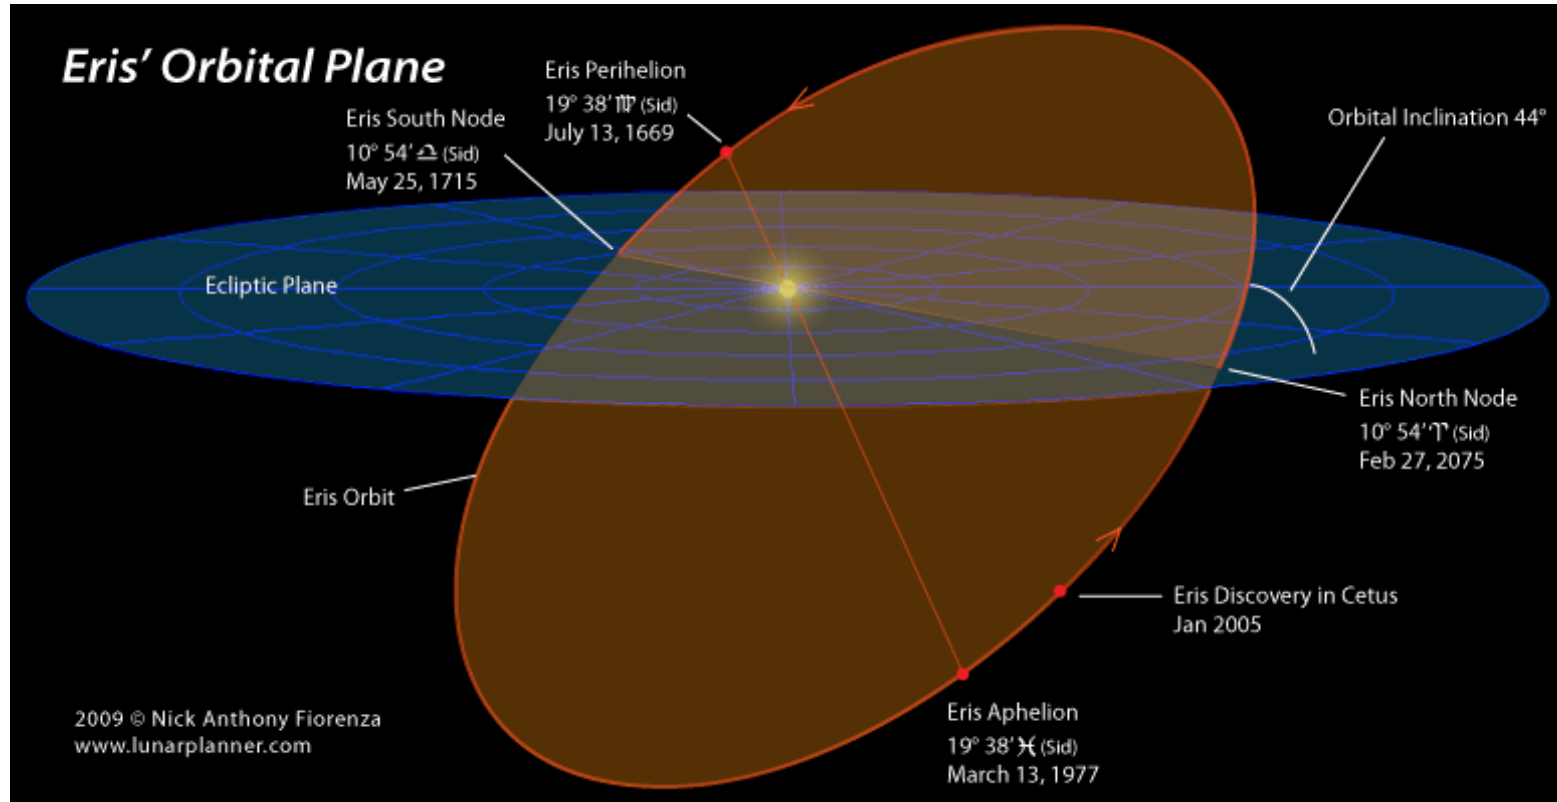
Eris' Orbital Plane

Eris Perihelion
19° 38' ♍ (Sid)
July 13, 1669

Eris South Node
10° 54' ♎ (Sid)
May 25, 1715

Orbital Inclination 44°

Ecliptic Plane

Eris North Node
10° 54' ♈ (Sid)
Feb 27, 2075

Eris Orbit

Eris Discovery in Cetus
Jan 2005

2009 © Nick Anthony Fiorenza
www.lunarplanner.com

Eris Aphelion
19° 38' ♓ (Sid)
March 13, 1977